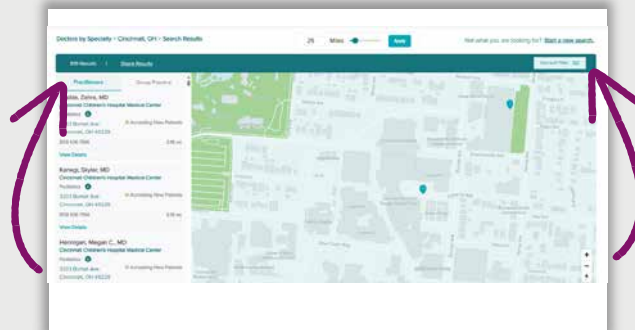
Doctors by Specialty > Cincinnati, OH > Search Results

25 Miles

Apply

Not what you are looking for? Start a new search.

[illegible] Results | Share Results

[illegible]

Practitioners | Group Practice

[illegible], Zahra, MD
Cincinnati Children's Hospital Medical Center
Pediatrics
3333 Burnet Ave
Cincinnati, OH 45229
Accepting New Patients
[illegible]
View Details

Kanegi, Skyler, MD
Cincinnati Children's Hospital Medical Center
Pediatrics
3333 Burnet Ave
Cincinnati, OH 45229
Accepting New Patients
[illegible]
View Details

Henningan, Megan C., MD
Cincinnati Children's Hospital Medical Center
Pediatrics
3333 Burnet Ave
Cincinnati, OH 45229
Accepting New Patients